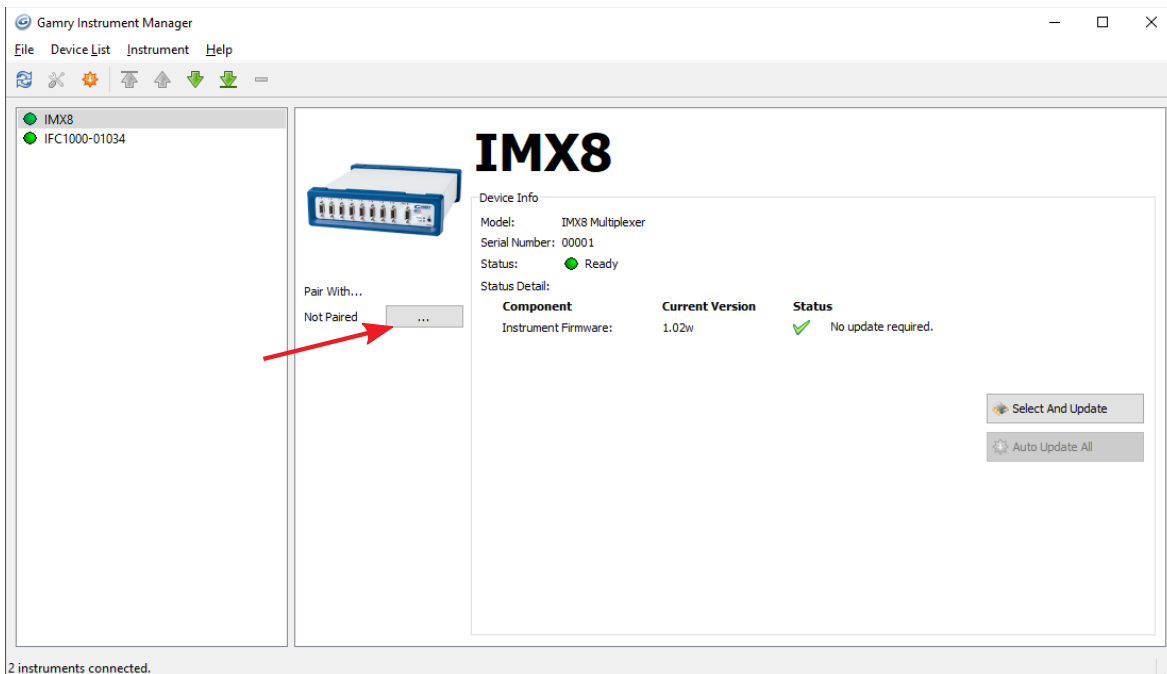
Gamry Instrument Manager

File Device List Instrument Help

IMX8
IFC1000-01034

IMX8

Device Info

Model: IMX8 Multiplexer
Serial Number: 00001
Status: Ready
Status Detail:

| Component | Current Version | Status |
|---|---|---|
| Instrument Firmware: | 1.02w | No update required. |

Pair With...
Not Paired ...

Select And Update
Auto Update All

2 instruments connected.